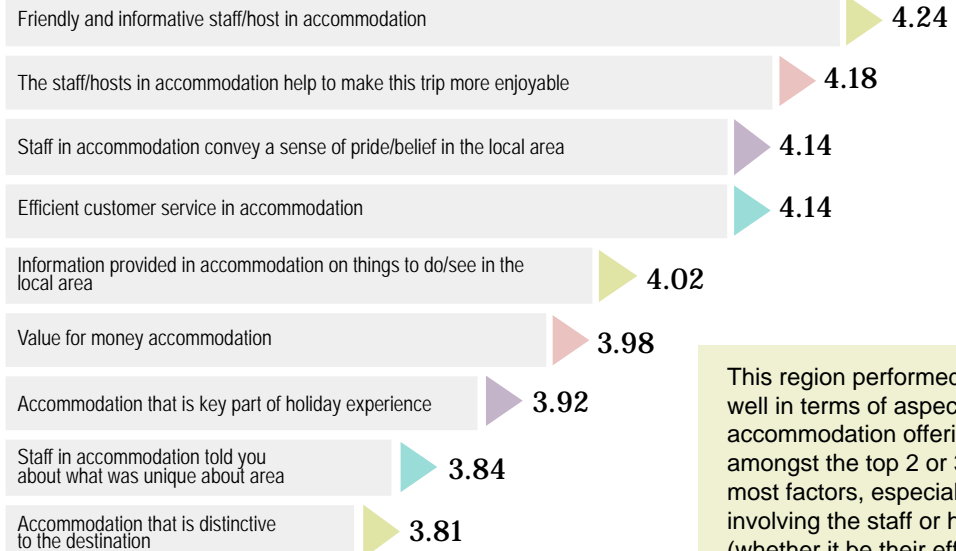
Friendly and informative staff/host in accommodation 4.24

The staff/hosts in accommodation help to make this trip more enjoyable 4.18

Staff in accommodation convey a sense of pride/belief in the local area 4.14

Efficient customer service in accommodation 4.14

Information provided in accommodation on things to do/see in the local area 4.02

Value for money accommodation 3.98

Accommodation that is key part of holiday experience 3.92

Staff in accommodation told you about what was unique about area 3.84

Accommodation that is distinctive to the destination 3.81

This region performed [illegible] well in terms of aspec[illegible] accommodation offeri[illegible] amongst the top 2 or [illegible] most factors, especial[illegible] involving the staff or h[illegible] (whether it be their eff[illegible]